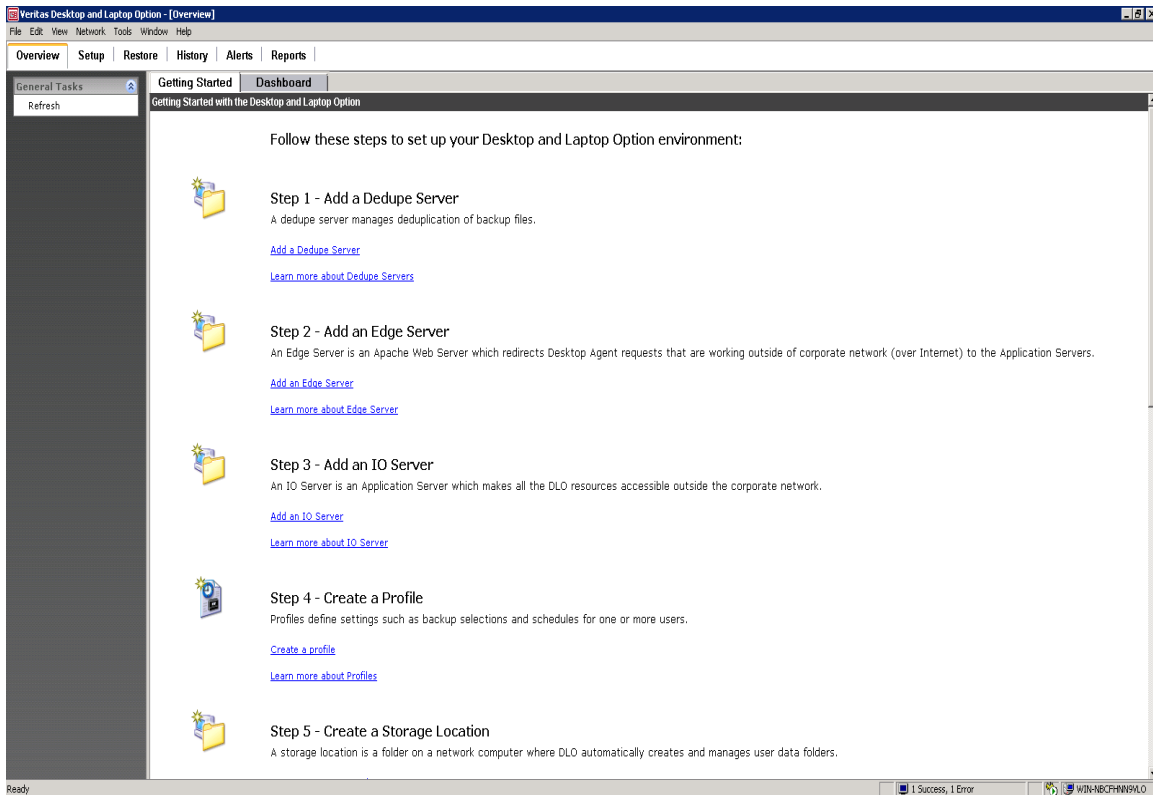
Veritas Desktop and Laptop Option - [Overview]

File Edit View Network Tools Window Help

Overview | Setup | Restore | History | Alerts | Reports

General Tasks

Refresh

Getting Started | Dashboard

Getting Started with the Desktop and Laptop Option

Follow these steps to set up your Desktop and Laptop Option environment:

Step 1 - Add a Dedupe Server

A dedupe server manages deduplication of backup files.

Add a Dedupe Server

Learn more about Dedupe Servers

Step 2 - Add an Edge Server

An Edge Server is an Apache Web Server which redirects Desktop Agent requests that are working outside of corporate network (over Internet) to the Application Servers.

Add an Edge Server

Learn more about Edge Server

Step 3 - Add an IO Server

An IO Server is an Application Server which makes all the DLO resources accessible outside the corporate network.

Add an IO Server

Learn more about IO Server

Step 4 - Create a Profile

Profiles define settings such as backup selections and schedules for one or more users.

Create a profile

Learn more about Profiles

Step 5 - Create a Storage Location

A storage location is a folder on a network computer where DLO automatically creates and manages user data folders.

Ready

1 Success, 1 Error

WIN-NBCFHNN9VLO